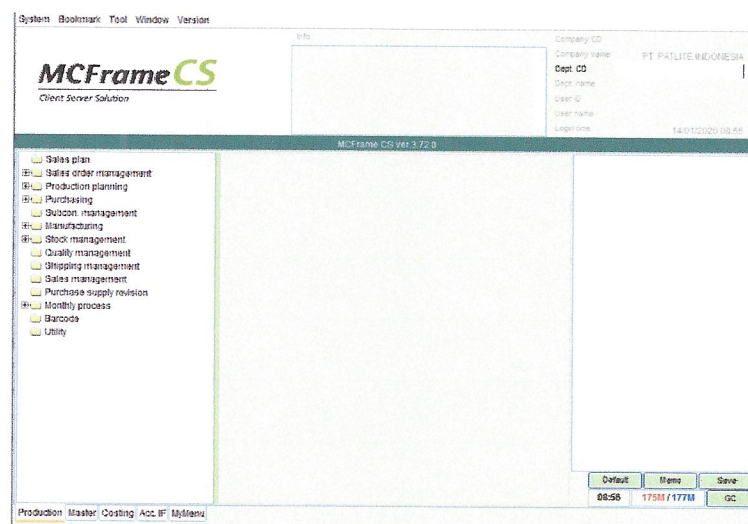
System Bookmark Tool Window Version

MCFrame CS
Client Server Solution

Info

Company CD
Company name PT. PATLITE INDONESIA
Dept. CD
Dept. name
User ID
User name
Login time 14/01/2020 08:56

MCFrame CS ver.3.72.0

Sales plan
Sales order management
Production planning
Purchasing
Subcon. management
Manufacturing
Stock management
Quality management
Shipping management
Sales management
Purchase supply revision
Monthly process
Barcode
Utility

Default
Memo
Save
08:56
175M / 177M
GC

Production Master Costing Acc. IF MyMenu